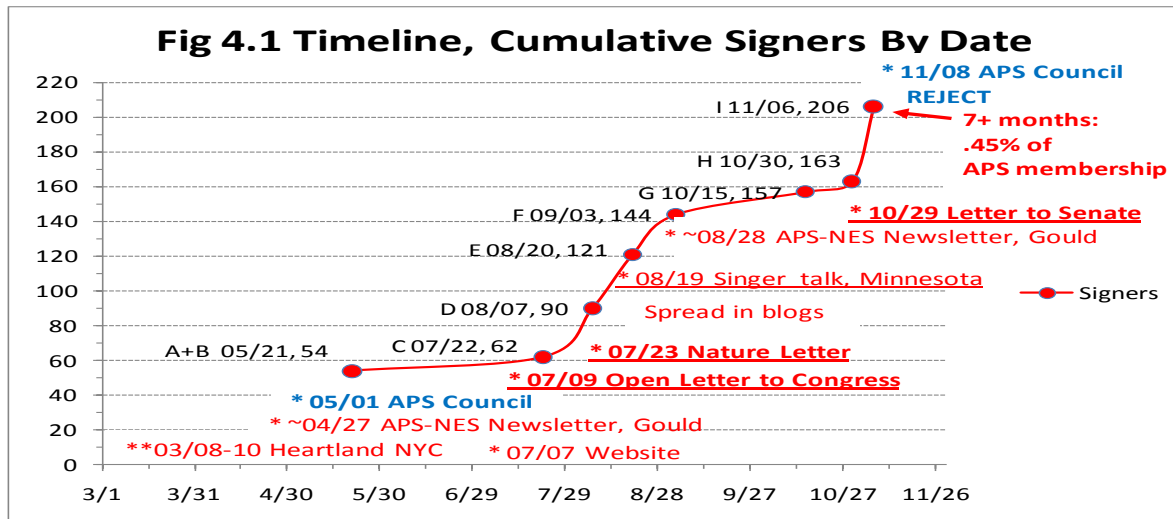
Fig 4.1 Timeline, Cumulative Signers By Date

220
200
180
160
140
120
100
80
60
40
20
0

3/1 3/31 4/30 5/30 6/29 7/29 8/28 9/27 10/27 11/26

* 11/08 APS Council REJECT

I 11/06, 206

7+ months: .45% of APS membership

H 10/30, 163

G 10/15, 157

F 09/03, 144

* 10/29 Letter to Senate

* ~08/28 APS-NES Newsletter, Gould

E 08/20, 121

* 08/19 Singer talk, Minnesota

Signers

D 08/07, 90

Spread in blogs

A+B 05/21, 54

C 07/22, 62

* 07/23 Nature Letter

* 07/09 Open Letter to Congress

* 05/01 APS Council

* ~04/27 APS-NES Newsletter, Gould

**03/08-10 Heartland NYC

* 07/07 Website